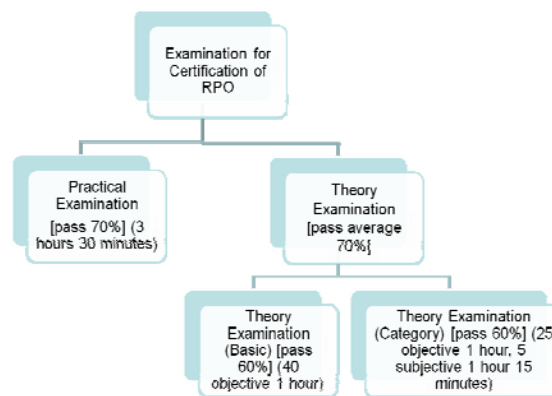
Examination for Certification of RPO

Practical Examination [pass 70%] (3 hours 30 minutes)

Theory Examination [pass average 70%[

Theory Examination (Basic) [pass 60%] (40 objective 1 hour)

Theory Examination (Category) [pass 60%] (25 objective 1 hour, 5 subjective 1 hour 15 minutes)